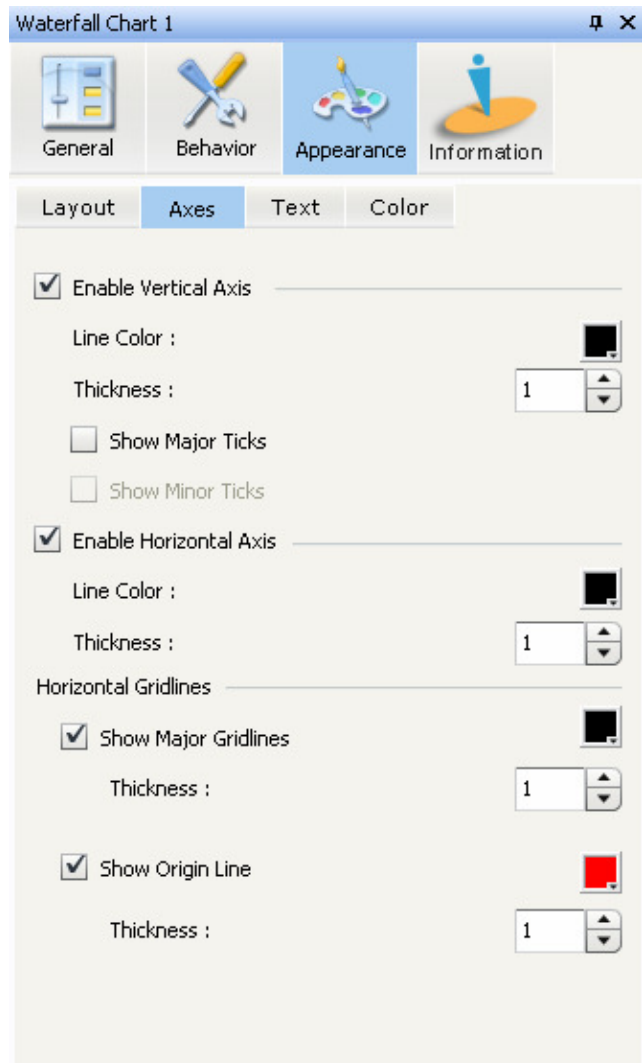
Waterfall Chart 1

General
Behavior
Appearance
Information

Layout
Axes
Text
Color

Enable Vertical Axis

Line Color :

Thickness : 1

Show Major Ticks

Show Minor Ticks

Enable Horizontal Axis

Line Color :

Thickness : 1

Horizontal Gridlines

Show Major Gridlines

Thickness : 1

Show Origin Line

Thickness : 1